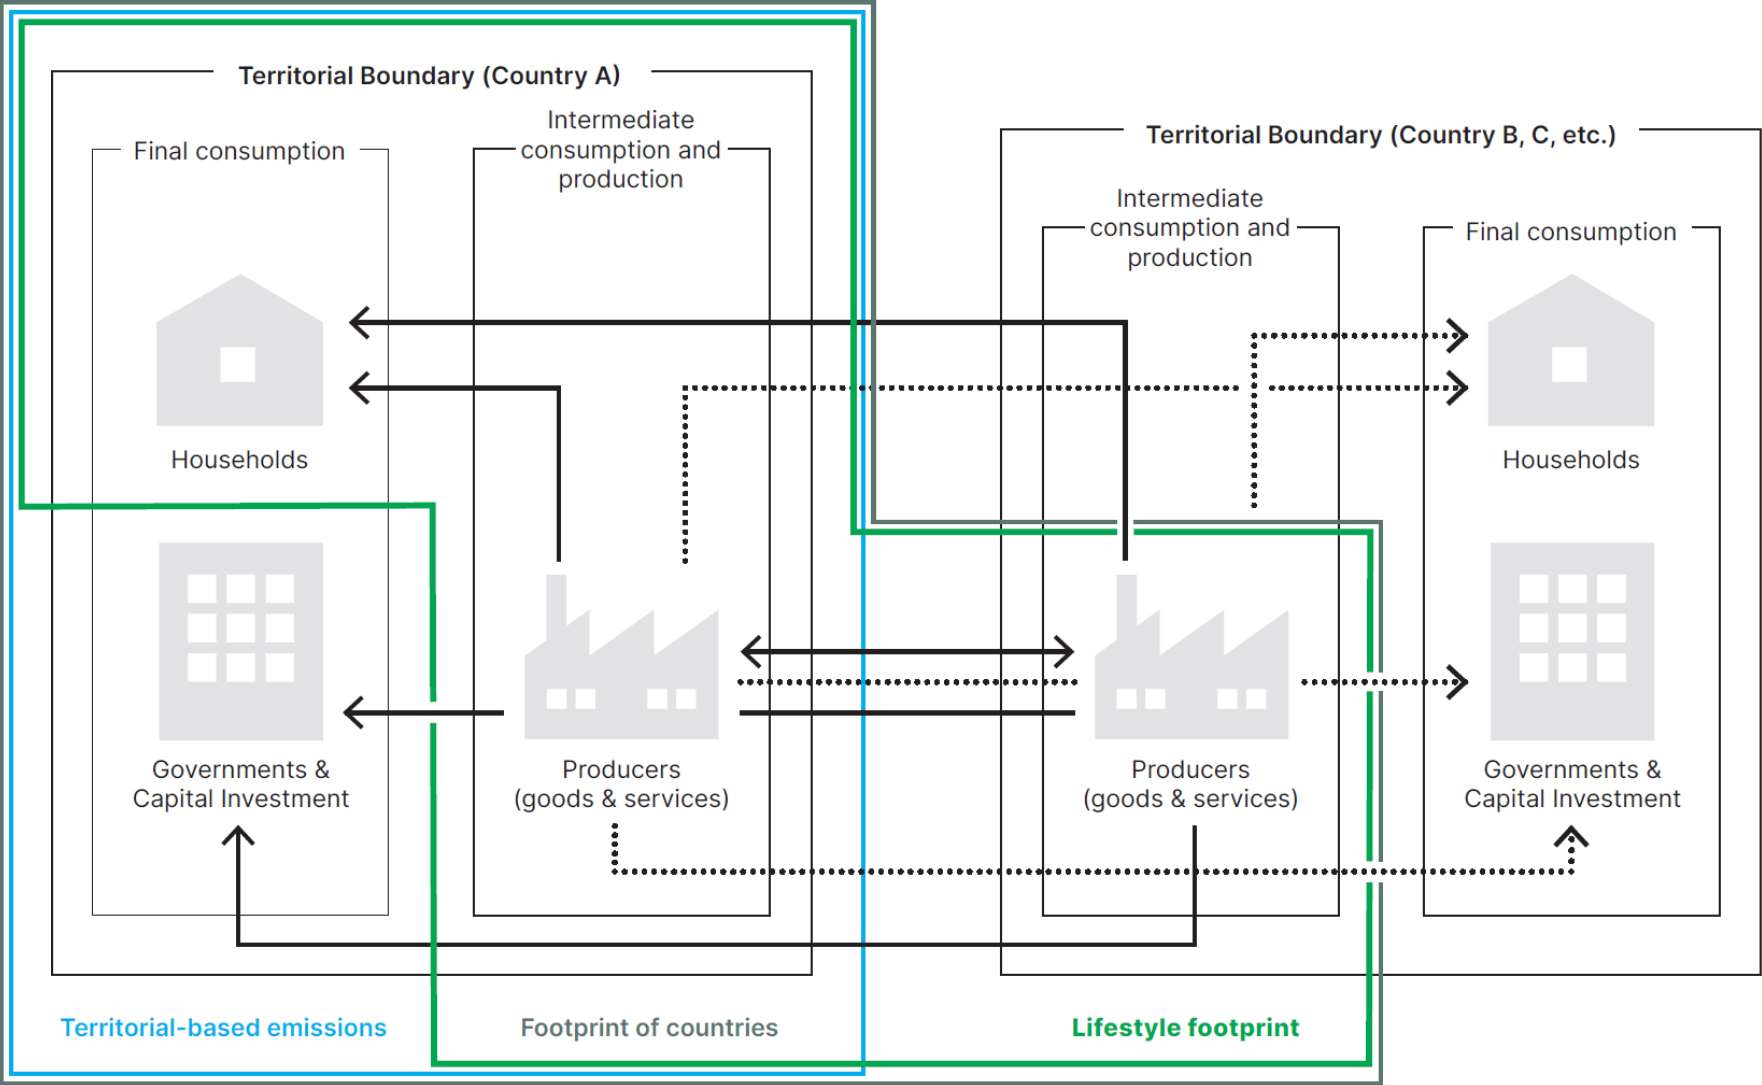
Territorial Boundary (Country A)

Final consumption

Intermediate consumption and production

Households

Governments & Capital Investment

Producers (goods & services)

Territorial Boundary (Country B, C, etc.)

Intermediate consumption and production

Final consumption

Households

Producers (goods & services)

Governments & Capital Investment

Territorial-based emissions

Footprint of countries

Lifestyle footprint